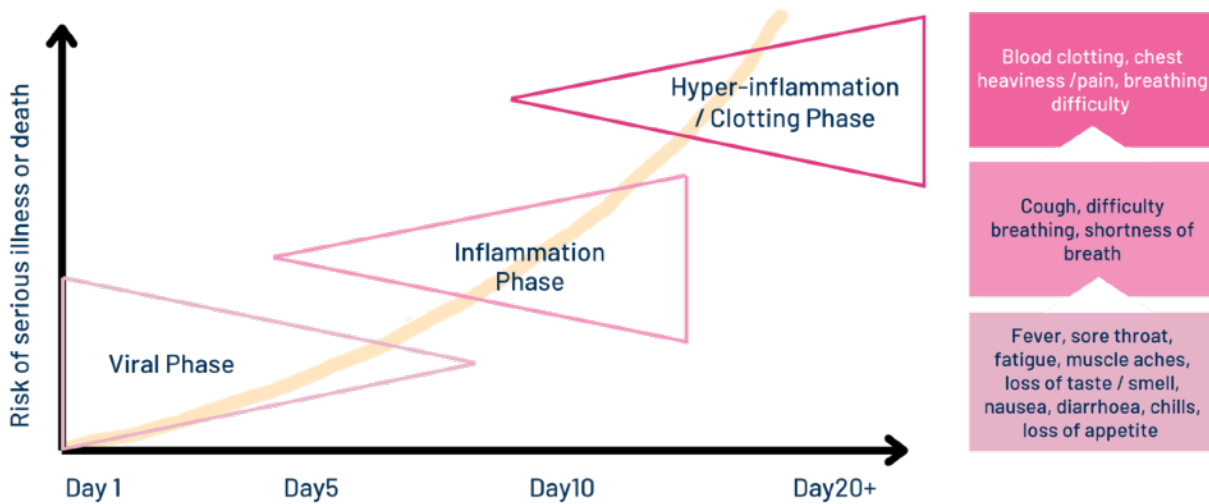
Risk of serious illness or death

Hyper-inflammation / Clotting Phase

Inflammation Phase

Viral Phase

Day 1

Day5

Day10

Day20+

Blood clotting, chest heaviness /pain, breathing difficulty

Cough, difficulty breathing, shortness of breath

Fever, sore throat, fatigue, muscle aches, loss of taste / smell, nausea, diarrhoea, chills, loss of appetite